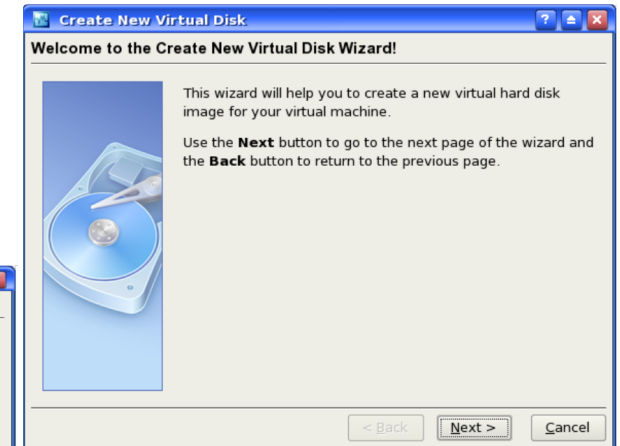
Create New Virtual Disk

Welcome to the Create New Virtual Disk Wizard!

This wizard will help you to create a new virtual hard disk image for your virtual machine.

Use the **Next** button to go to the next page of the wizard and the **Back** button to return to the previous page.

< Back

Next >

Cancel